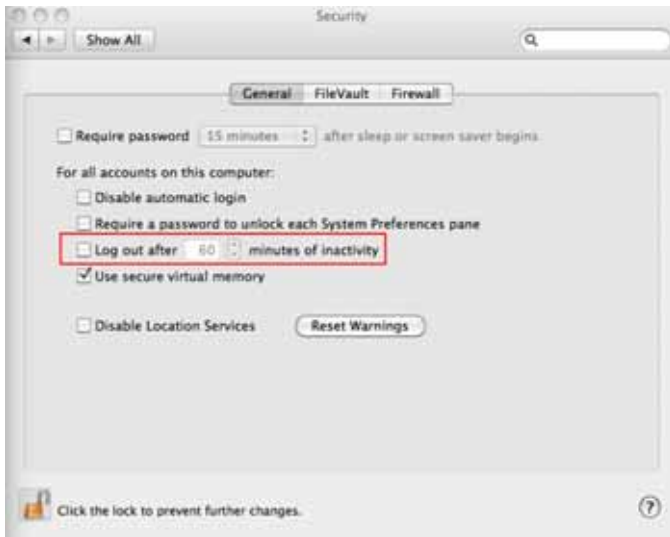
Security

Show All

General FileVault Firewall

Require password 15 minutes after sleep or screen saver begins

For all accounts on this computer:

Disable automatic login

Require a password to unlock each System Preferences pane

Log out after 60 minutes of inactivity

Use secure virtual memory

Disable Location Services

Reset Warnings

Click the lock to prevent further changes.

?